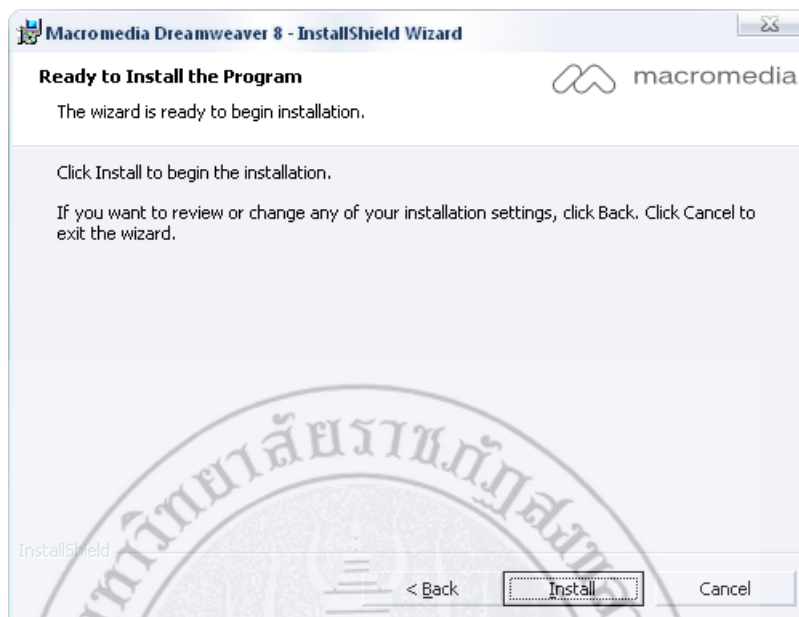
Macromedia Dreamweaver 8 - InstallShield Wizard

Ready to Install the Program

macromedia

The wizard is ready to begin installation.

Click Install to begin the installation.

If you want to review or change any of your installation settings, click Back. Click Cancel to exit the wizard.

มหาวิทยาลัยราชภัฏสงขลา

InstallShield

< Back

Install

Cancel